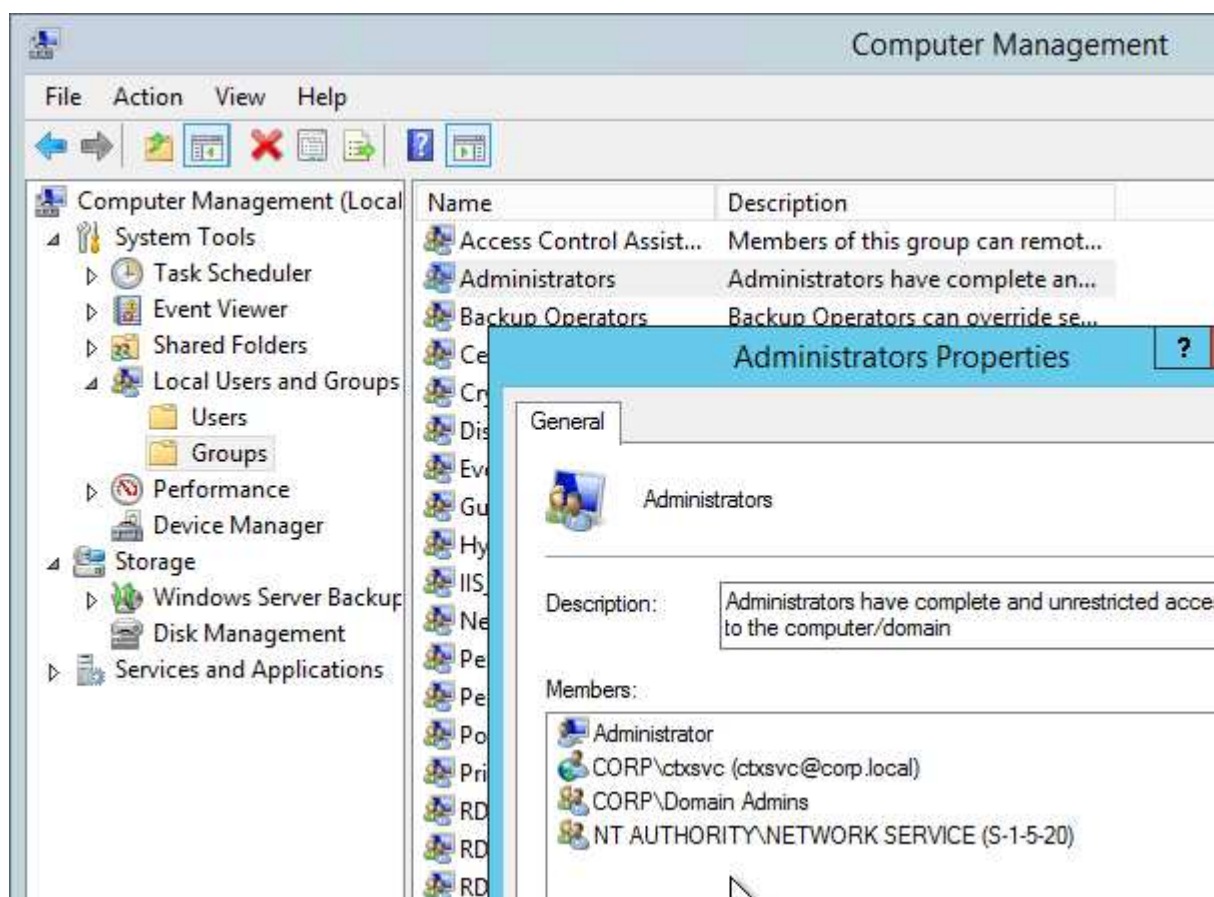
Computer Management

File Action View Help

Computer Management (Local
System Tools
Task Scheduler
Event Viewer
Shared Folders
Local Users and Groups
Users
Groups
Performance
Device Manager
Storage
Windows Server Backup
Disk Management
Services and Applications

| Name | Description |
|---|---|
| Access Control Assist... | Members of this group can remot... |
| Administrators | Administrators have complete an... |
| Backup Operators | Backup Operators can override se... |
| Ce | |
| Cr | |
| Dis | |
| Ev | |
| Gu | |
| Hy | |
| IIS | |
| Ne | |
| Pe | |
| Pe | |
| Po | |
| Pri | |
| RD | |
| RD | |
| RD | |

Administrators Properties ?

General

Administrators

Description: Administrators have complete and unrestricted acce to the computer/domain

Members:
Administrator
CORP\ctxsvc (ctxsvc@corp.local)
CORP\Domain Admins
NT AUTHORITY\NETWORK SERVICE (S-1-5-20)